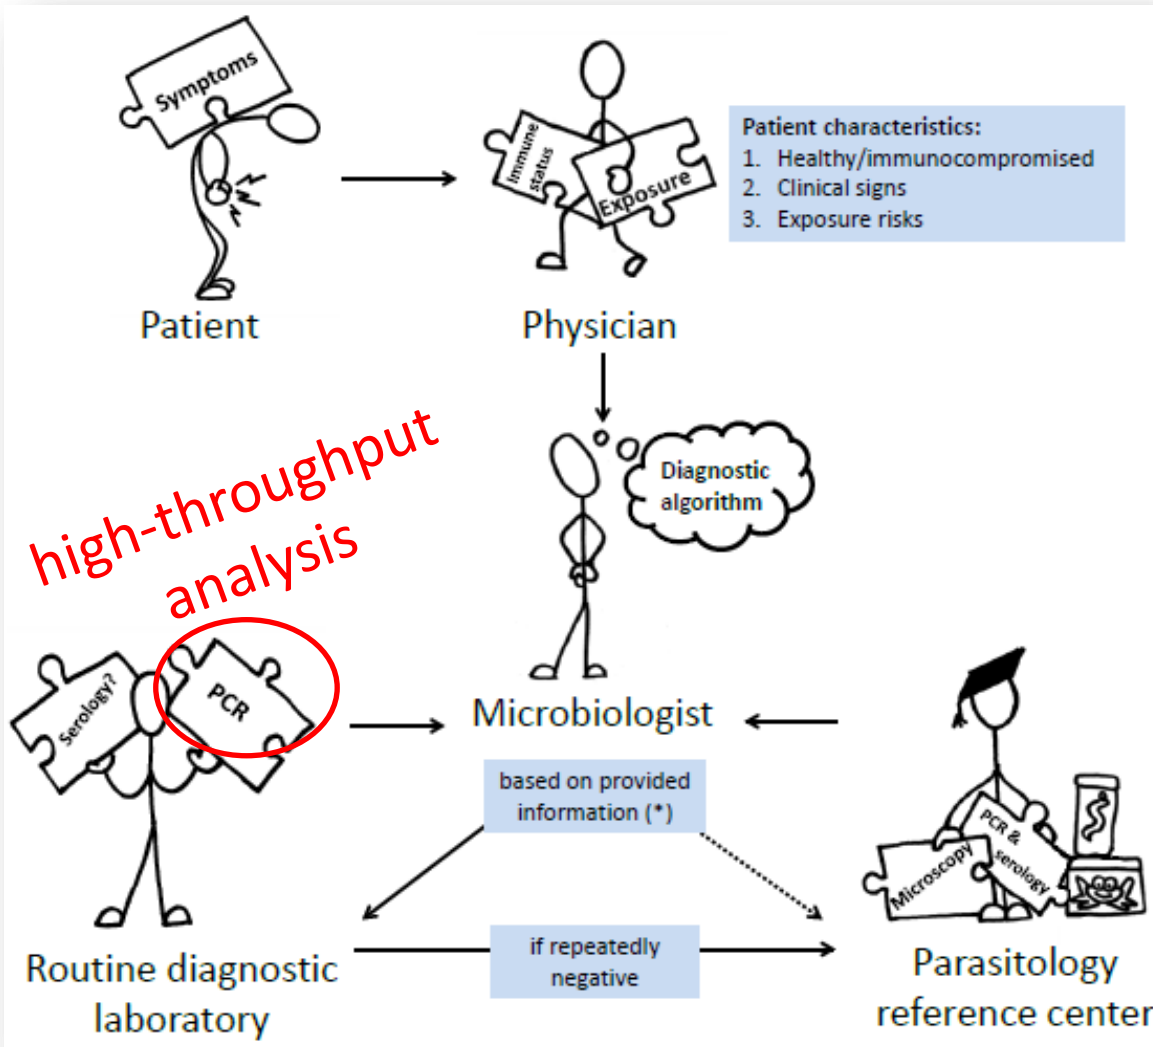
Symptoms

Patient

Immune status

Exposure

Physician

Patient characteristics:
1. Healthy/immunocompromised
2. Clinical signs
3. Exposure risks

high-throughput analysis

Diagnostic algorithm

Serology?

PCR

Microbiologist

based on provided information (*)

Microscopy

PCR & serology

Routine diagnostic laboratory

if repeatedly negative

Parasitology reference center